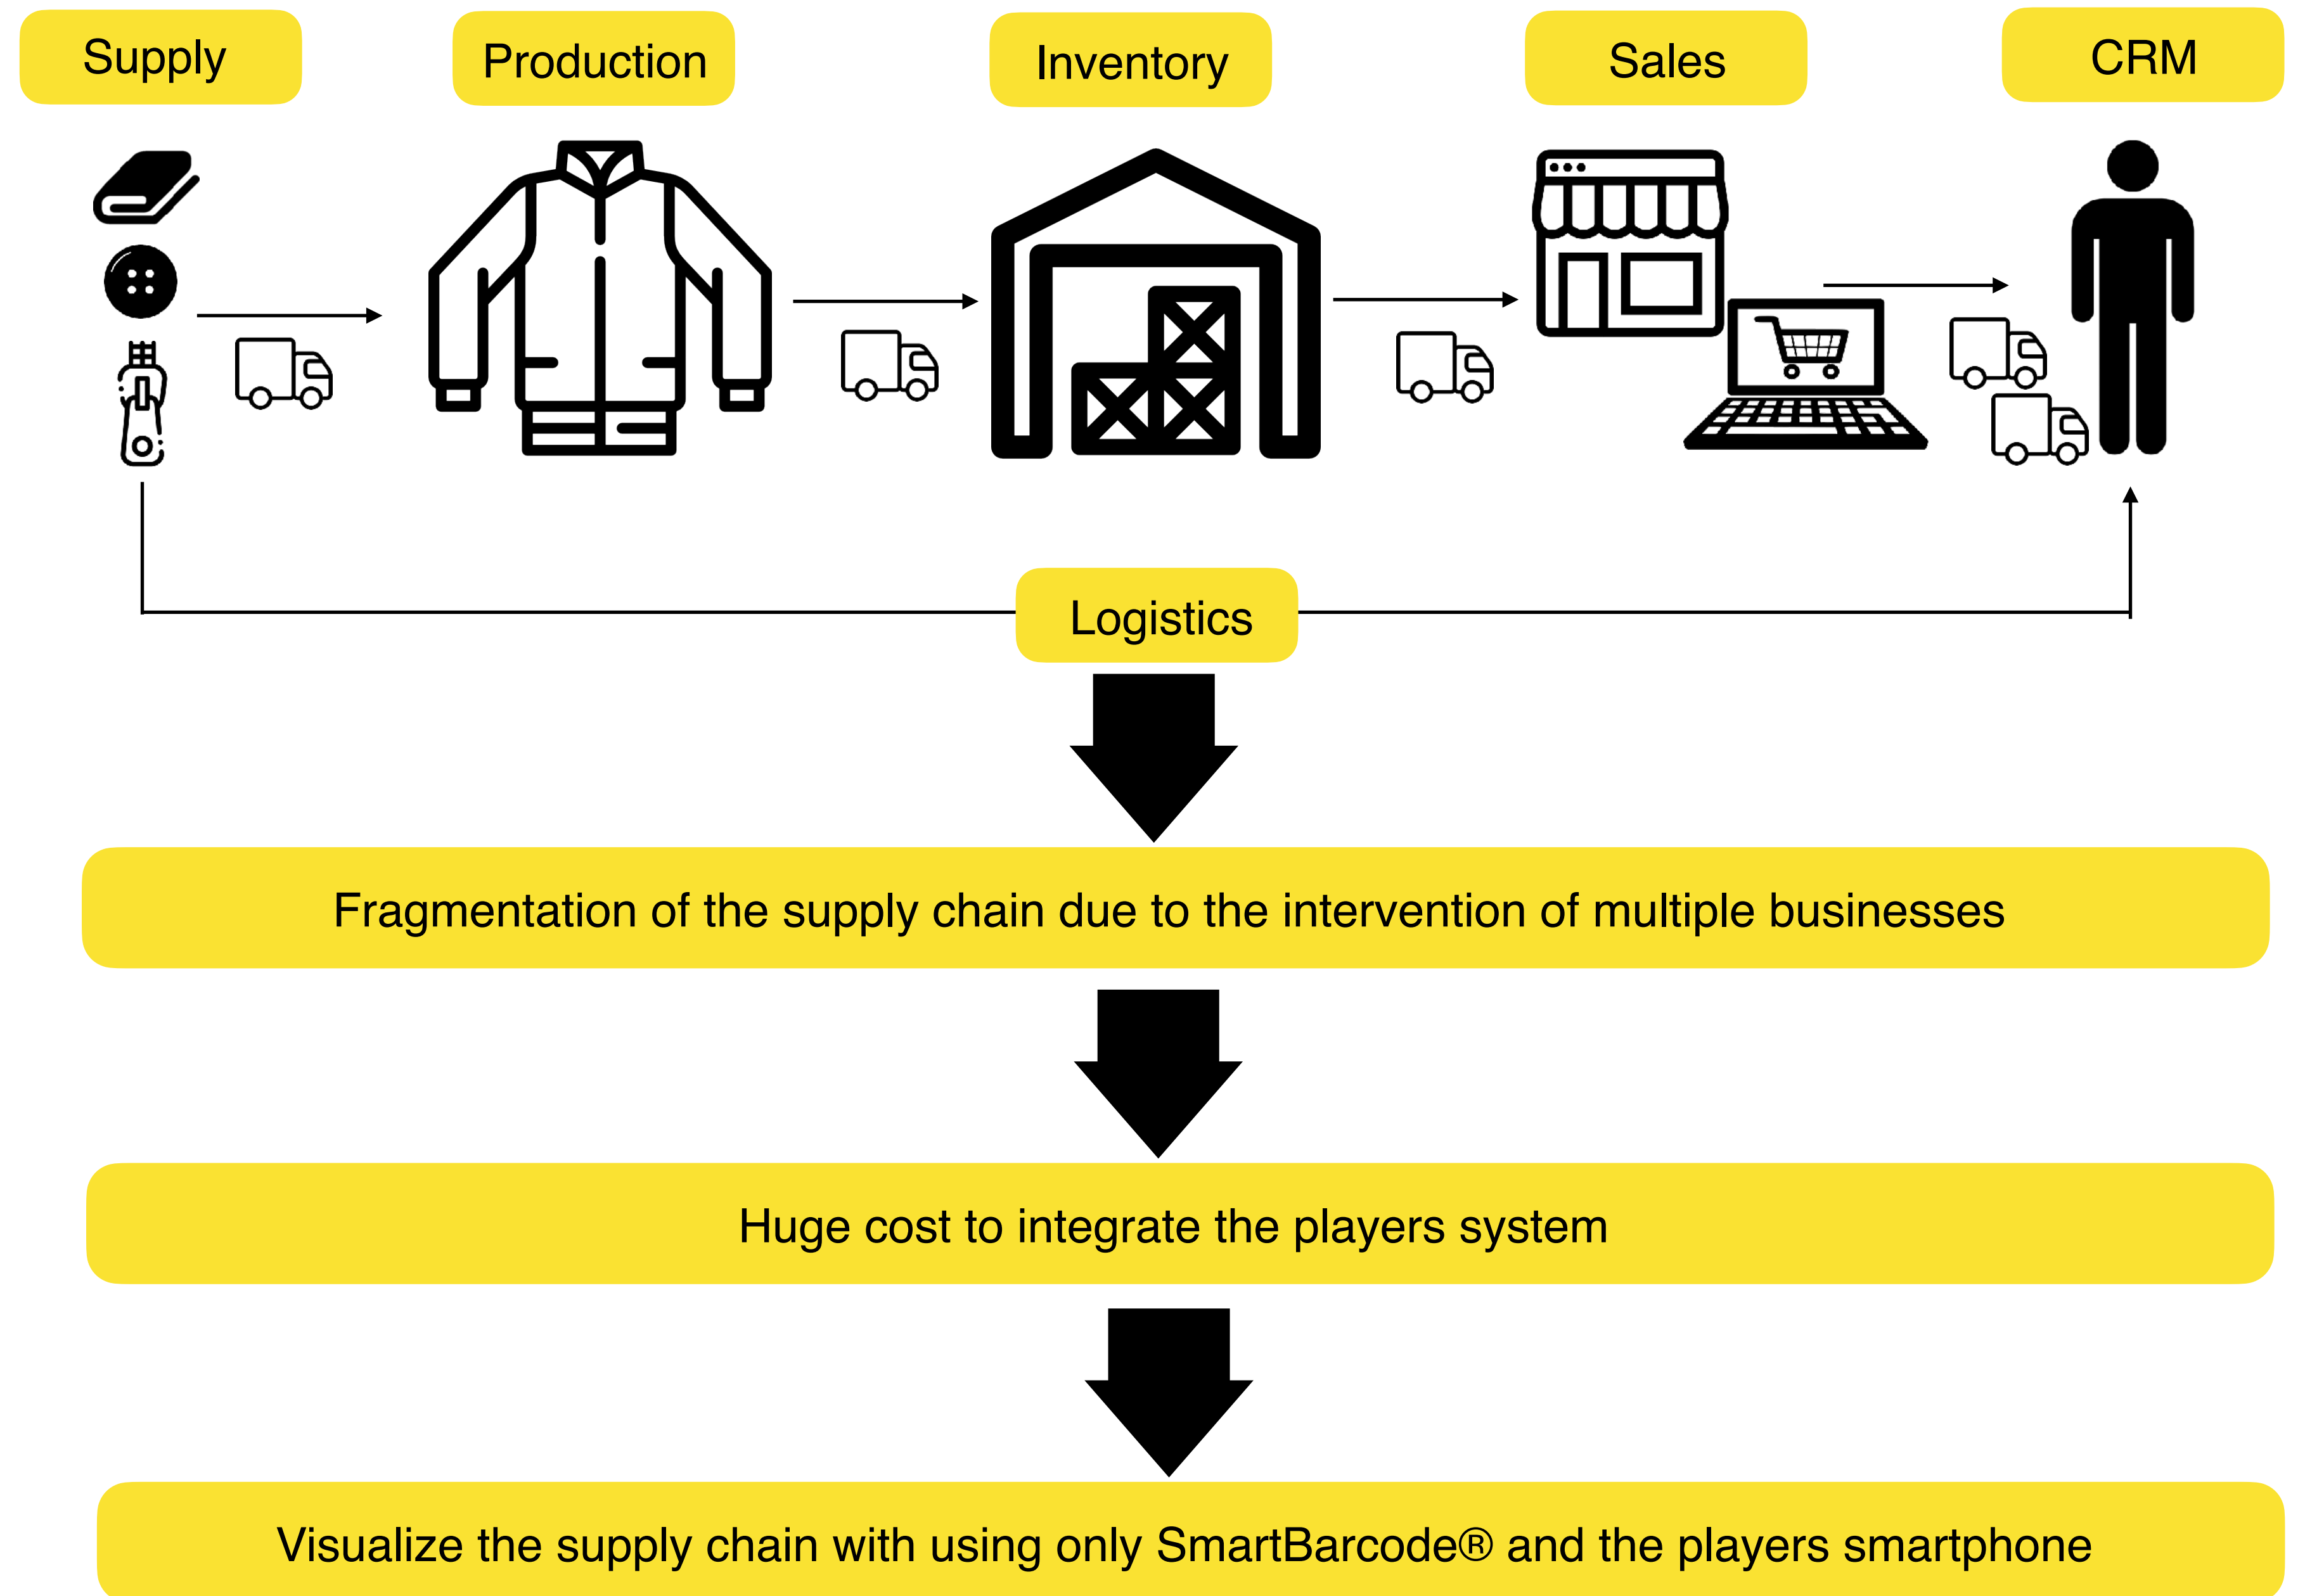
Supply

Production

Inventory

Sales

CRM

Logistics

Fragmentation of the supply chain due to the intervention of multiple businesses

Huge cost to integrate the players system

Visualize the supply chain with using only SmartBarcode® and the players smartphone